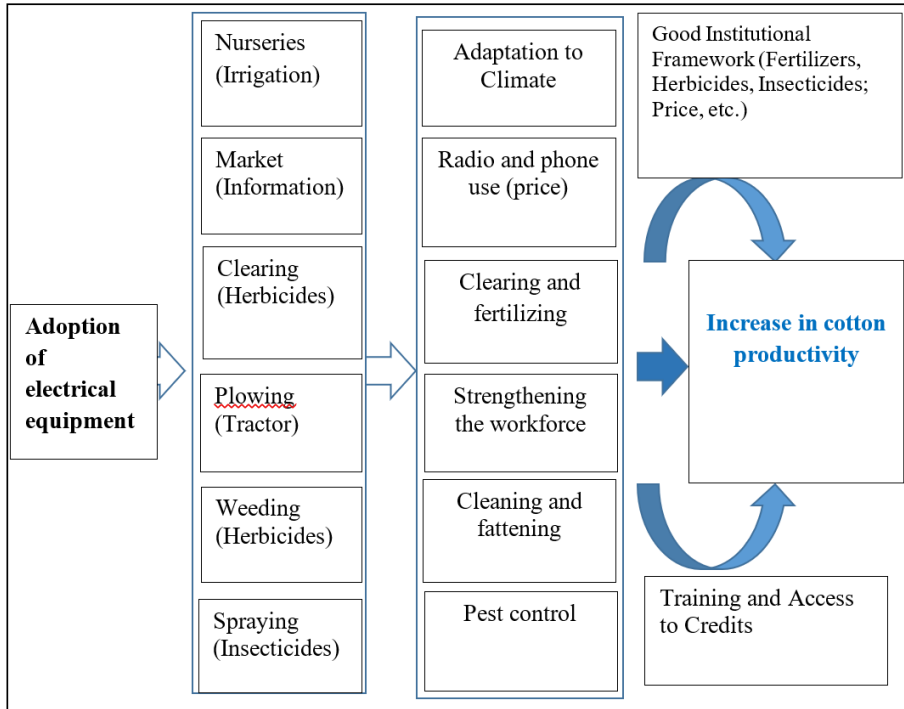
Adoption of electrical equipment

Nurseries (Irrigation)

Market (Information)

Clearing (Herbicides)

Plowing (Tractor)

Weeding (Herbicides)

Spraying (Insecticides)

Adaptation to Climate

Radio and phone use (price)

Clearing and fertilizing

Strengthening the workforce

Cleaning and fattening

Pest control

Good Institutional Framework (Fertilizers, Herbicides, Insecticides; Price, etc.)

Increase in cotton productivity

Training and Access to Credits